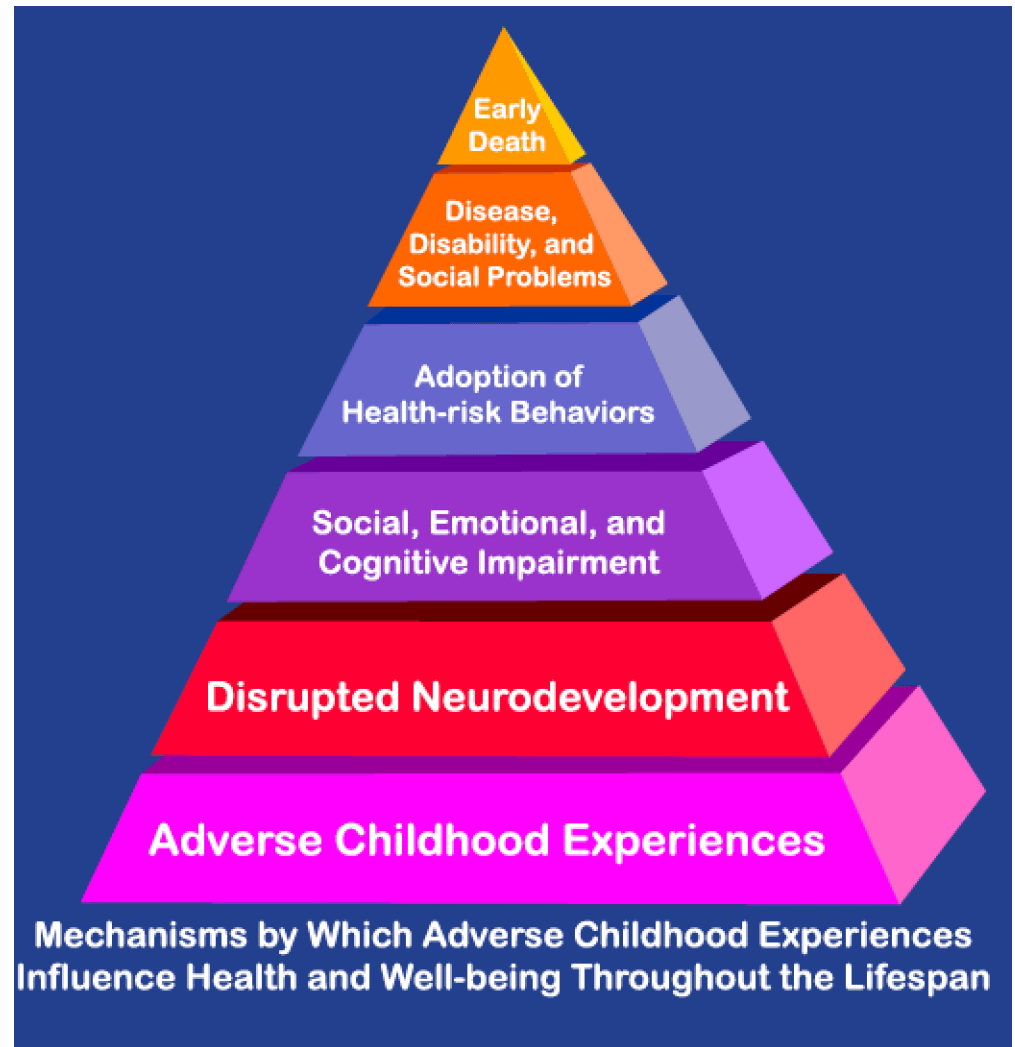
Early Death

Disease, Disability, and Social Problems

Adoption of Health-risk Behaviors

Social, Emotional, and Cognitive Impairment

Disrupted Neurodevelopment

Adverse Childhood Experiences

Mechanisms by Which Adverse Childhood Experiences Influence Health and Well-being Throughout the Lifespan